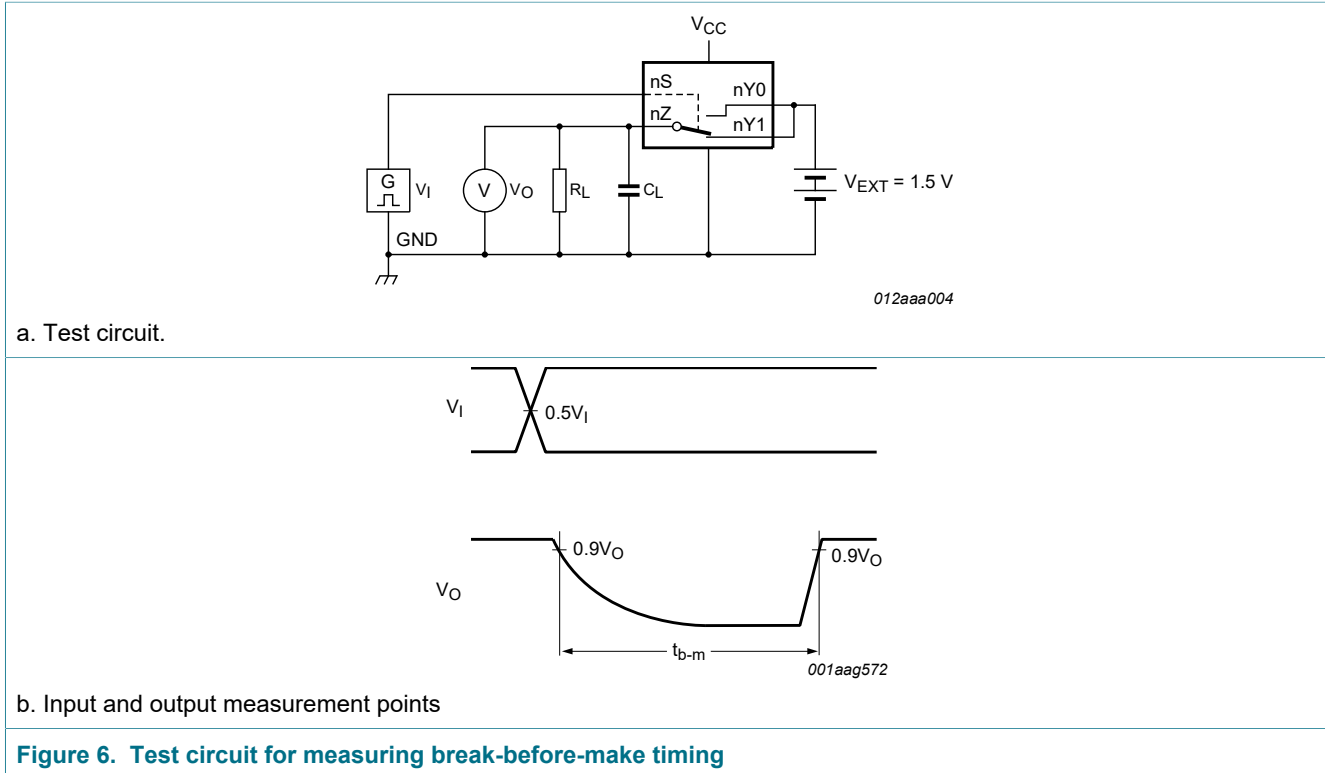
$V_{CC}$

nS

nY0

nZ

nY1

G

$V_I$

V

$V_O$

$R_L$

$C_L$

$V_{EXT}$ = 1.5 V

GND

012aaa004

a. Test circuit.

$V_I$

$0.5V_I$

$0.9V_O$

$0.9V_O$

$V_O$

$t_{b-m}$

001aag572

b. Input and output measurement points

Figure 6. Test circuit for measuring break-before-make timing